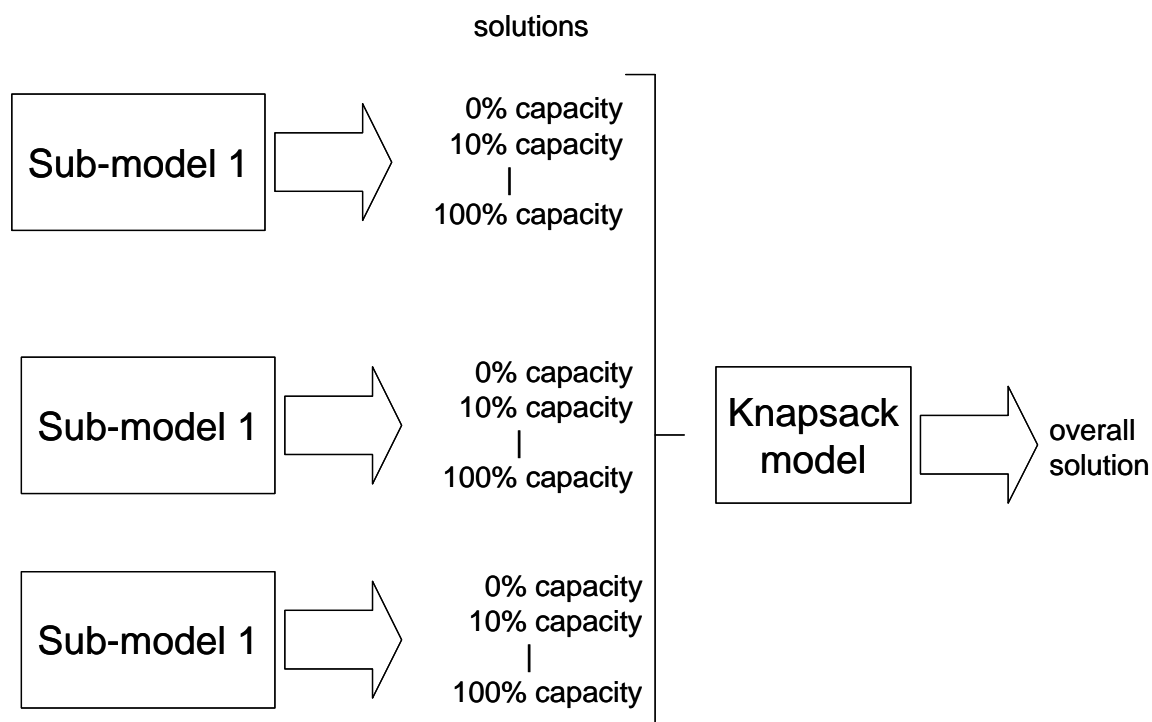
solutions

Sub-model 1

0% capacity
10% capacity
|
100% capacity

Sub-model 1

0% capacity
10% capacity
|
100% capacity

Knapsack model

overall solution

Sub-model 1

0% capacity
10% capacity
|
100% capacity